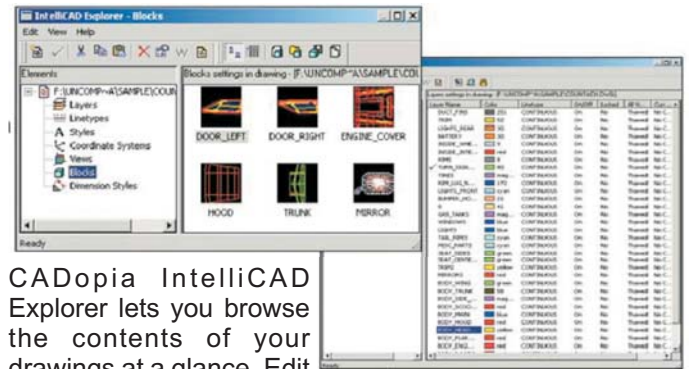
IntelliCAD Explorer - Blocks

Edit View Help

Elements

F:\UNCOMP~A\SAMPLE\COUN

Layers

Linetypes

Styles

Coordinate Systems

Views

Blocks

Dimension Styles

Blocks settings in drawing - [F:\UNCOMP~A\SAMPLE\COU

DOOR_LEFT

DOOR_RIGHT

ENGINE_COVER

HOOD

TRUNK

MIRROR

Ready

CADopia IntelliCAD Explorer lets you browse the contents of your drawings at a glance. Edit

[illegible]